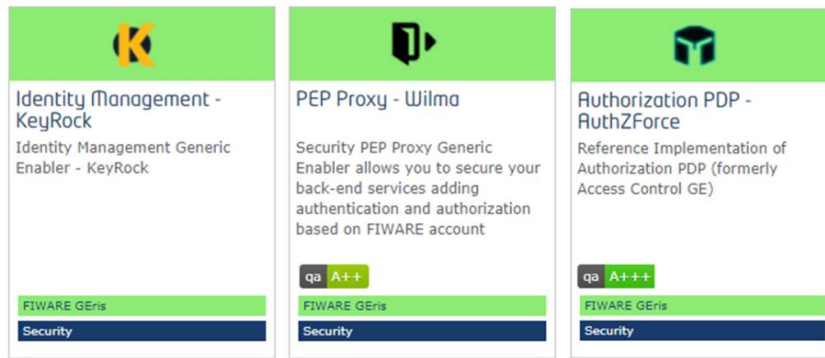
Identity Management - KeyRock

Identity Management Generic Enabler - KeyRock

FIWARE GEris

Security

PEP Proxy - Wilma

Security PEP Proxy Generic Enabler allows you to secure your back-end services adding authentication and authorization based on FIWARE account

qa A++

FIWARE GEris

Security

Authorization PDP - AuthZForce

Reference Implementation of Authorization PDP (formerly Access Control GE)

qa A+++

FIWARE GEris

Security